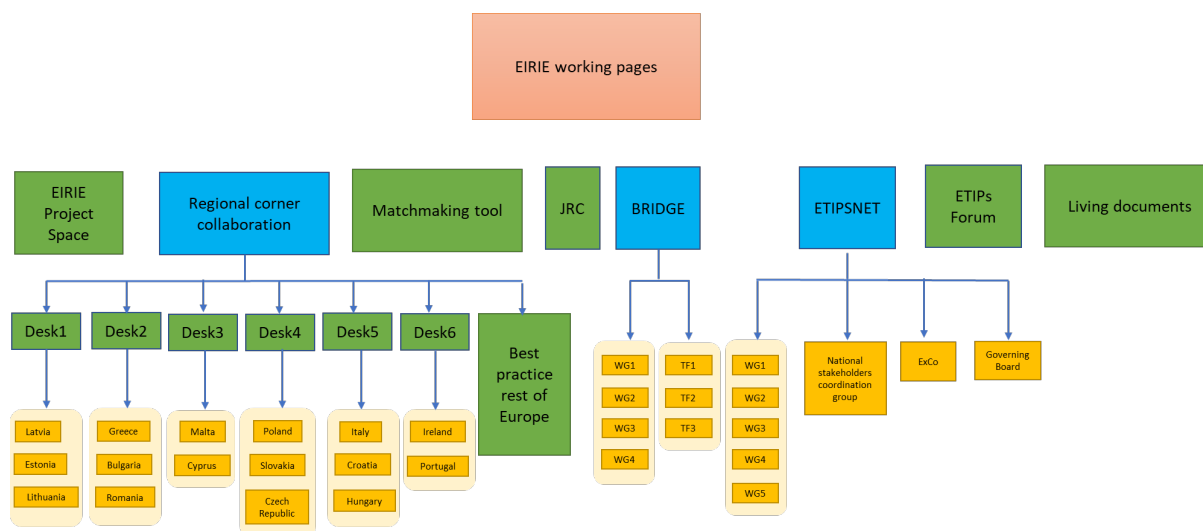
EIRIE working pages

EIRIE Project Space

Regional corner collaboration

Matchmaking tool

JRC

BRIDGE

ETIPSNET

ETIPs Forum

Living documents

Desk1

Desk2

Desk3

Desk4

Desk5

Desk6

Best practice rest of Europe

Latvia
Estonia
Lithuania

Greece
Bulgaria
Romania

Malta
Cyprus

Poland
Slovakia
Czech Republic

Italy
Croatia
Hungary

Ireland
Portugal

WG1
WG2
WG3
WG4

TF1
TF2
TF3

WG1
WG2
WG3
WG4
WG5

National stakeholders coordination group

ExCo

Governing Board